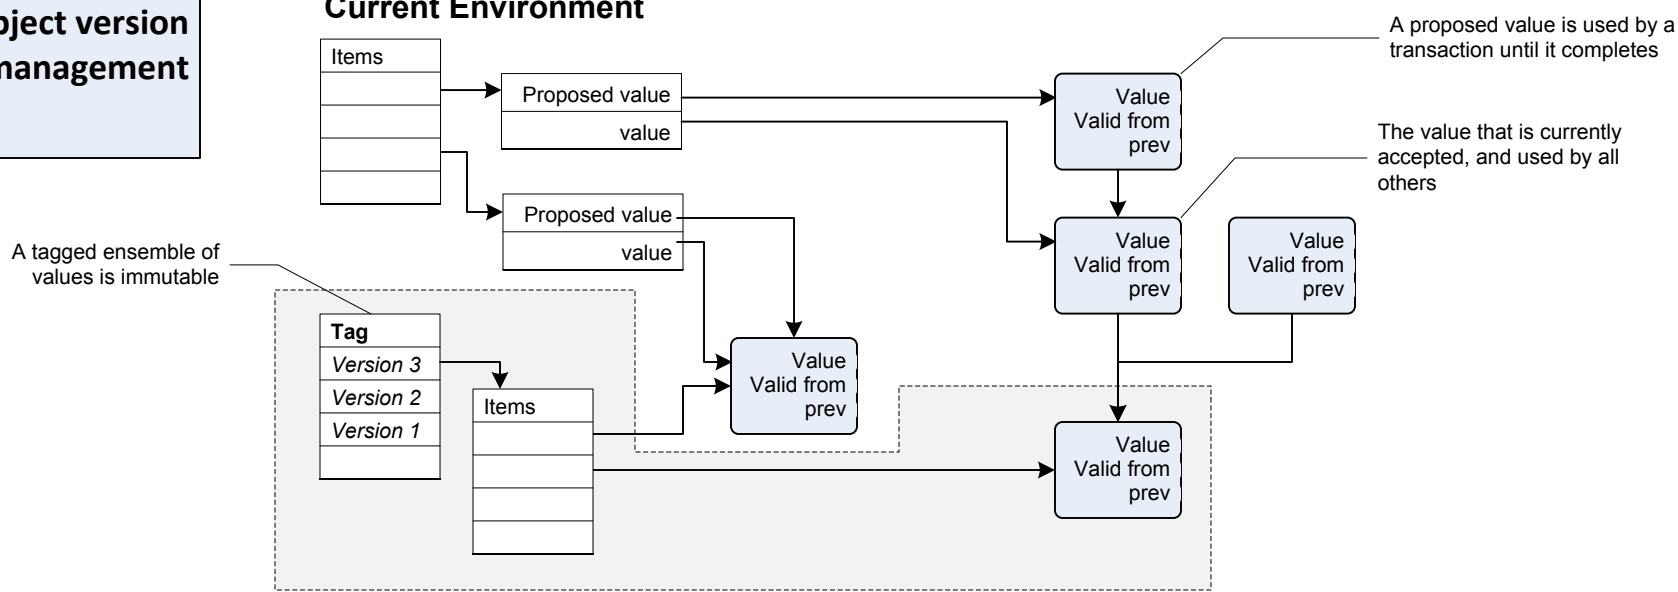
bject version management

Current Environment

A proposed value is used by a transaction until it completes

Items

Proposed value

value

Value
Valid from
prev

The value that is currently accepted, and used by all others

Proposed value

value

Value
Valid from
prev

Value
Valid from
prev

A tagged ensemble of values is immutable

Tag
Version 3
Version 2
Version 1

Items

Value
Valid from
prev

Value
Valid from
prev